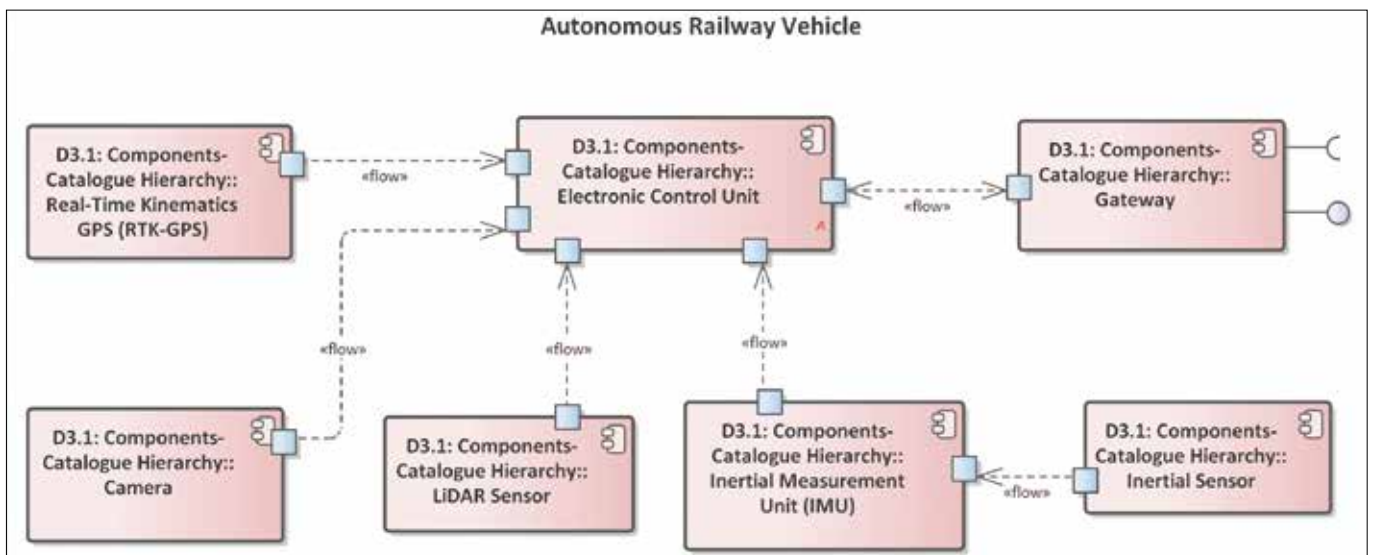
Autonomous Railway Vehicle

D3.1: Components-Catalogue Hierarchy:: Real-Time Kinematics GPS (RTK-GPS)

«flow»

D3.1: Components-Catalogue Hierarchy:: Electronic Control Unit

«flow»

D3.1: Components-Catalogue Hierarchy:: Gateway

«flow»

«flow»

«flow»

D3.1: Components-Catalogue Hierarchy:: Camera

D3.1: Components-Catalogue Hierarchy:: LiDAR Sensor

D3.1: Components-Catalogue Hierarchy:: Inertial Measurement Unit (IMU)

«flow»

D3.1: Components-Catalogue Hierarchy:: Inertial Sensor